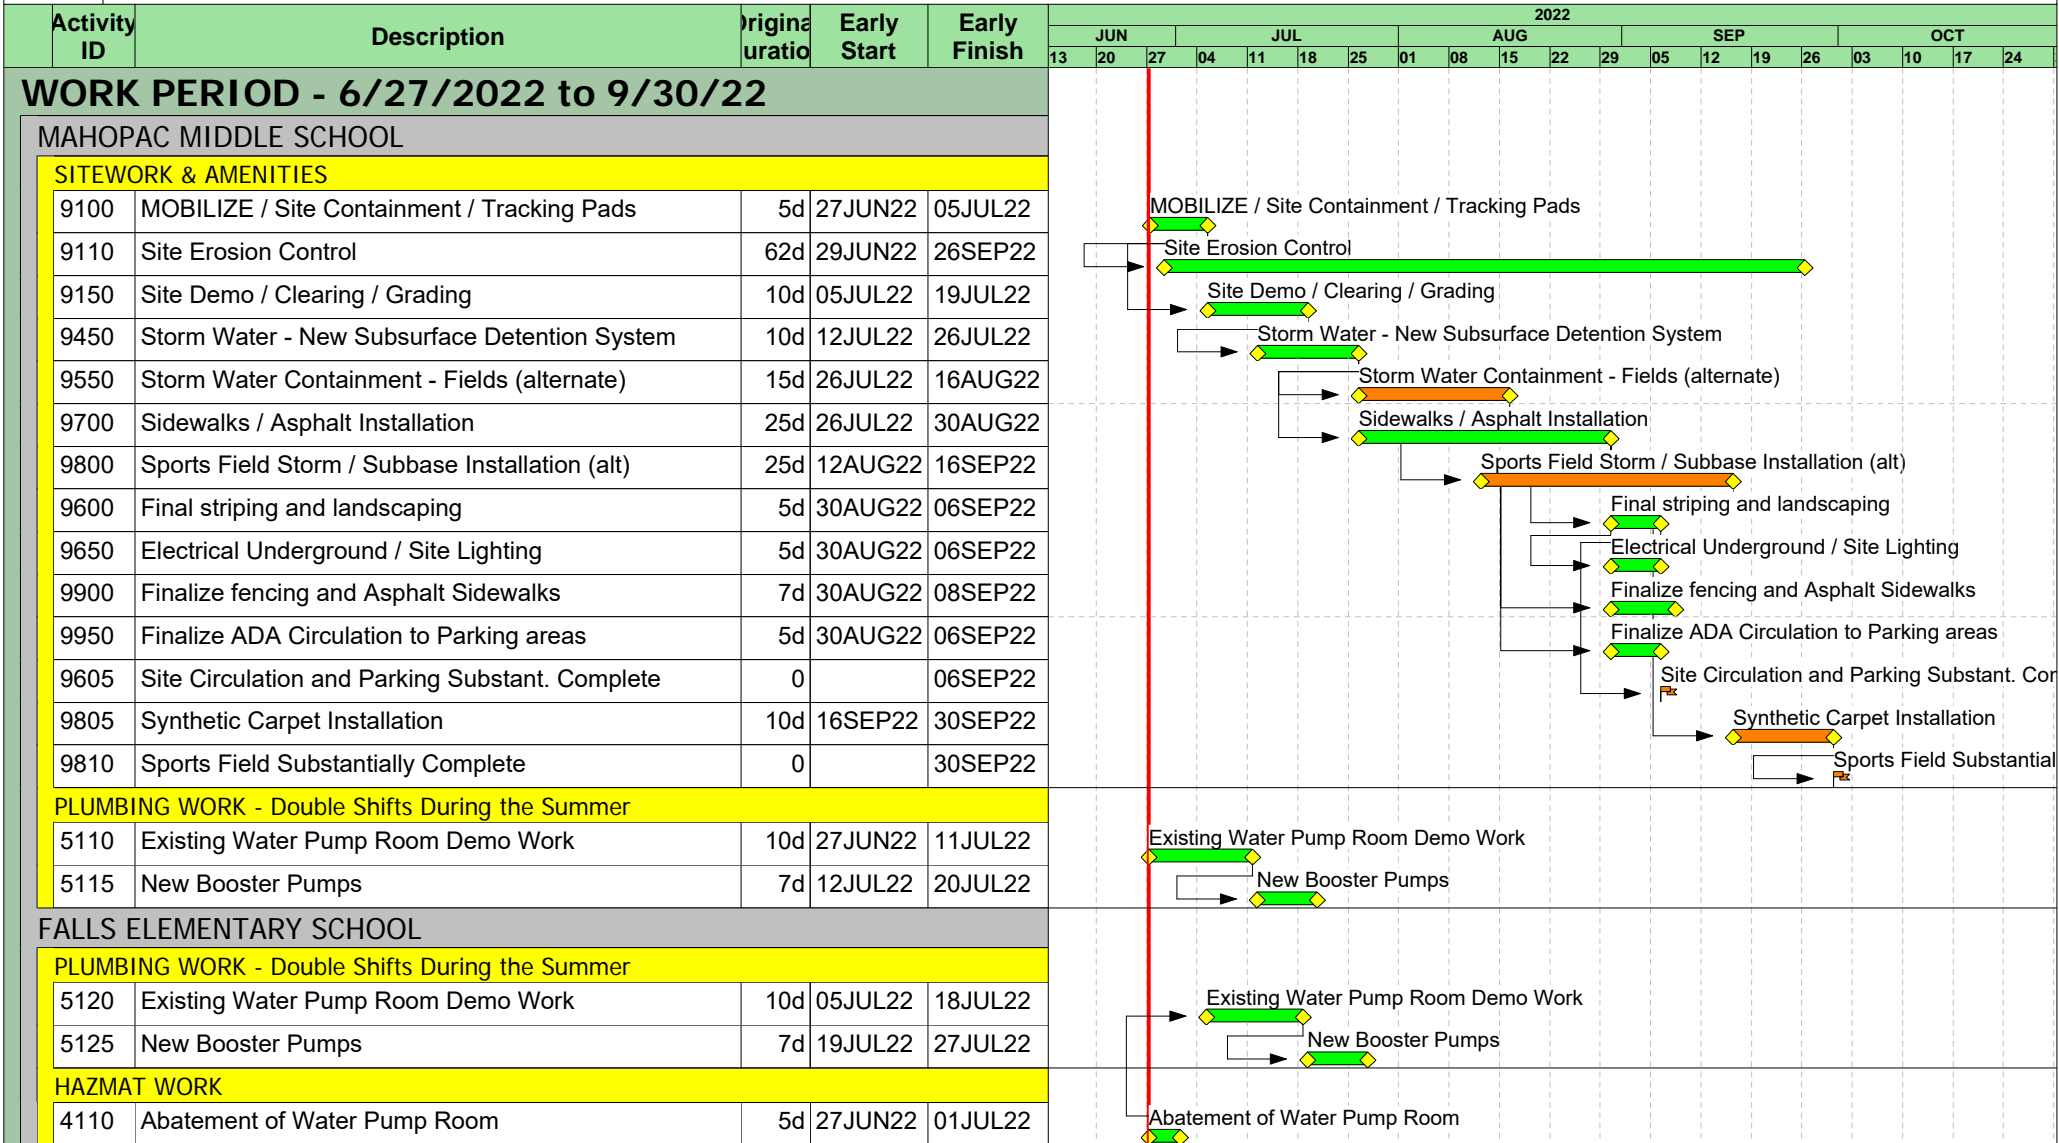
| Activity ID | Description | )rigina uratio | Early Start | Early Finish |
|---|---|---|---|---|

2022
JUN JUL AUG SEP OCT
13 20 27 04 11 18 25 01 08 15 22 29 05 12 19 26 03 10 17 24

WORK PERIOD - 6/27/2022 to 9/30/22

MAHOPAC MIDDLE SCHOOL

SITEWORK & AMENITIES

| | | | | |
|---|---|---|---|---|
| 9100 | MOBILIZE / Site Containment / Tracking Pads | 5d | 27JUN22 | 05JUL22 |
| 9110 | Site Erosion Control | 62d | 29JUN22 | 26SEP22 |
| 9150 | Site Demo / Clearing / Grading | 10d | 05JUL22 | 19JUL22 |
| 9450 | Storm Water - New Subsurface Detention System | 10d | 12JUL22 | 26JUL22 |
| 9550 | Storm Water Containment - Fields (alternate) | 15d | 26JUL22 | 16AUG22 |
| 9700 | Sidewalks / Asphalt Installation | 25d | 26JUL22 | 30AUG22 |
| 9800 | Sports Field Storm / Subbase Installation (alt) | 25d | 12AUG22 | 16SEP22 |
| 9600 | Final striping and landscaping | 5d | 30AUG22 | 06SEP22 |
| 9650 | Electrical Underground / Site Lighting | 5d | 30AUG22 | 06SEP22 |
| 9900 | Finalize fencing and Asphalt Sidewalks | 7d | 30AUG22 | 08SEP22 |
| 9950 | Finalize ADA Circulation to Parking areas | 5d | 30AUG22 | 06SEP22 |
| 9605 | Site Circulation and Parking Substant. Complete | 0 | | 06SEP22 |
| 9805 | Synthetic Carpet Installation | 10d | 16SEP22 | 30SEP22 |
| 9810 | Sports Field Substantially Complete | 0 | | 30SEP22 |

PLUMBING WORK - Double Shifts During the Summer

| | | | | |
|---|---|---|---|---|
| 5110 | Existing Water Pump Room Demo Work | 10d | 27JUN22 | 11JUL22 |
| 5115 | New Booster Pumps | 7d | 12JUL22 | 20JUL22 |

FALLS ELEMENTARY SCHOOL

PLUMBING WORK - Double Shifts During the Summer

| | | | | |
|---|---|---|---|---|
| 5120 | Existing Water Pump Room Demo Work | 10d | 05JUL22 | 18JUL22 |
| 5125 | New Booster Pumps | 7d | 19JUL22 | 27JUL22 |

HAZMAT WORK

| | | | | |
|---|---|---|---|---|
| 4110 | Abatement of Water Pump Room | 5d | 27JUN22 | 01JUL22 |

MOBILIZE / Site Containment / Tracking Pads
Site Erosion Control
Site Demo / Clearing / Grading
Storm Water - New Subsurface Detention System
Storm Water Containment - Fields (alternate)
Sidewalks / Asphalt Installation
Sports Field Storm / Subbase Installation (alt)
Final striping and landscaping
Electrical Underground / Site Lighting
Finalize fencing and Asphalt Sidewalks
Finalize ADA Circulation to Parking areas
Site Circulation and Parking Substant. Cor
Synthetic Carpet Installation
Sports Field Substantial
Existing Water Pump Room Demo Work
New Booster Pumps
Existing Water Pump Room Demo Work
New Booster Pumps
Abatement of Water Pump Room